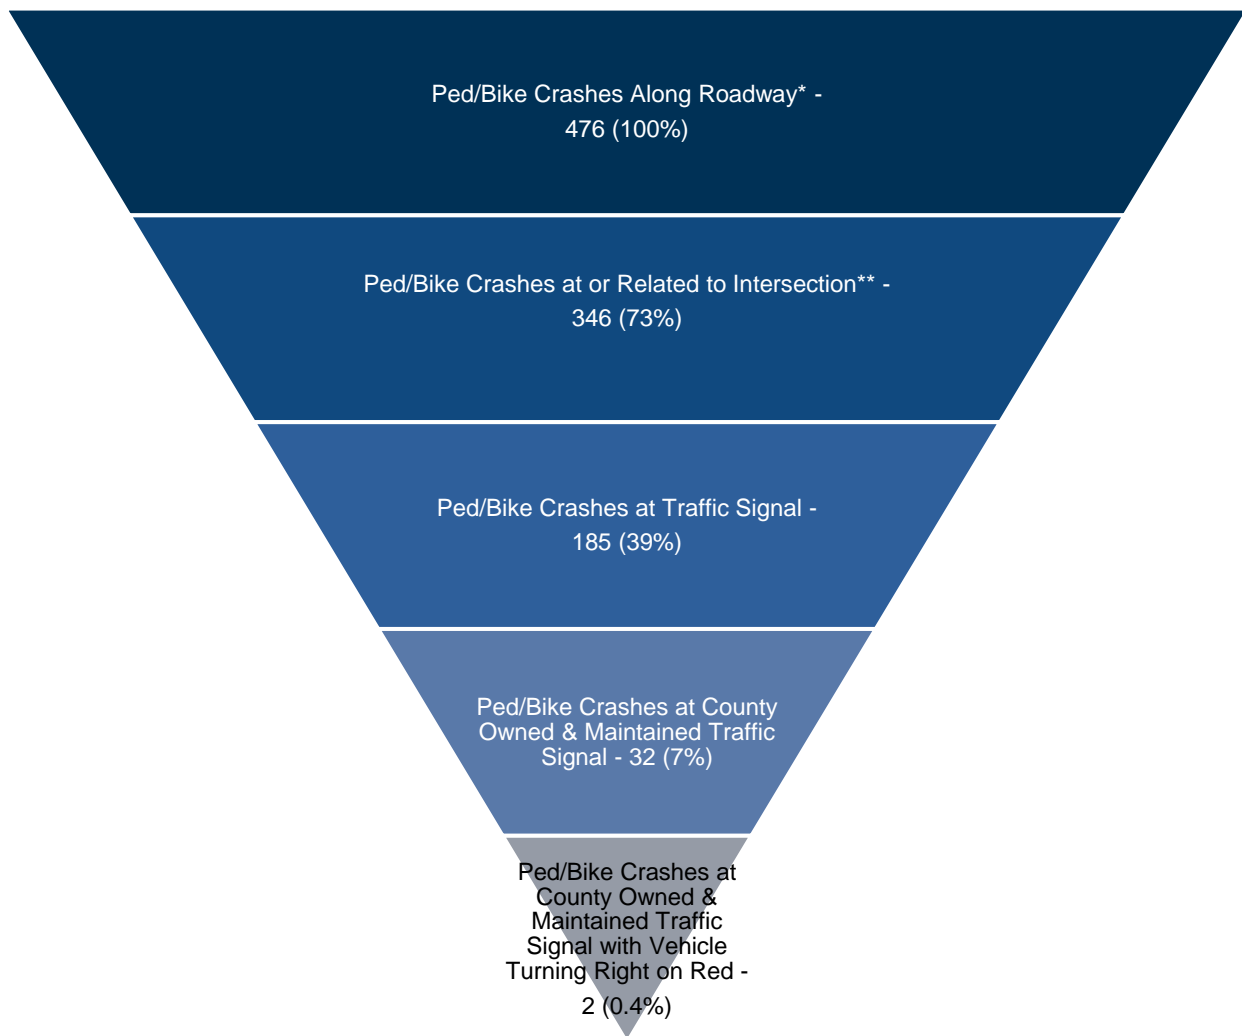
Ped/Bike Crashes Along Roadway* - 476 (100%)

Ped/Bike Crashes at or Related to Intersection** - 346 (73%)

Ped/Bike Crashes at Traffic Signal - 185 (39%)

Ped/Bike Crashes at County Owned & Maintained Traffic Signal - 32 (7%)

Ped/Bike Crashes at County Owned & Maintained Traffic Signal with Vehicle Turning Right on Red - 2 (0.4%)